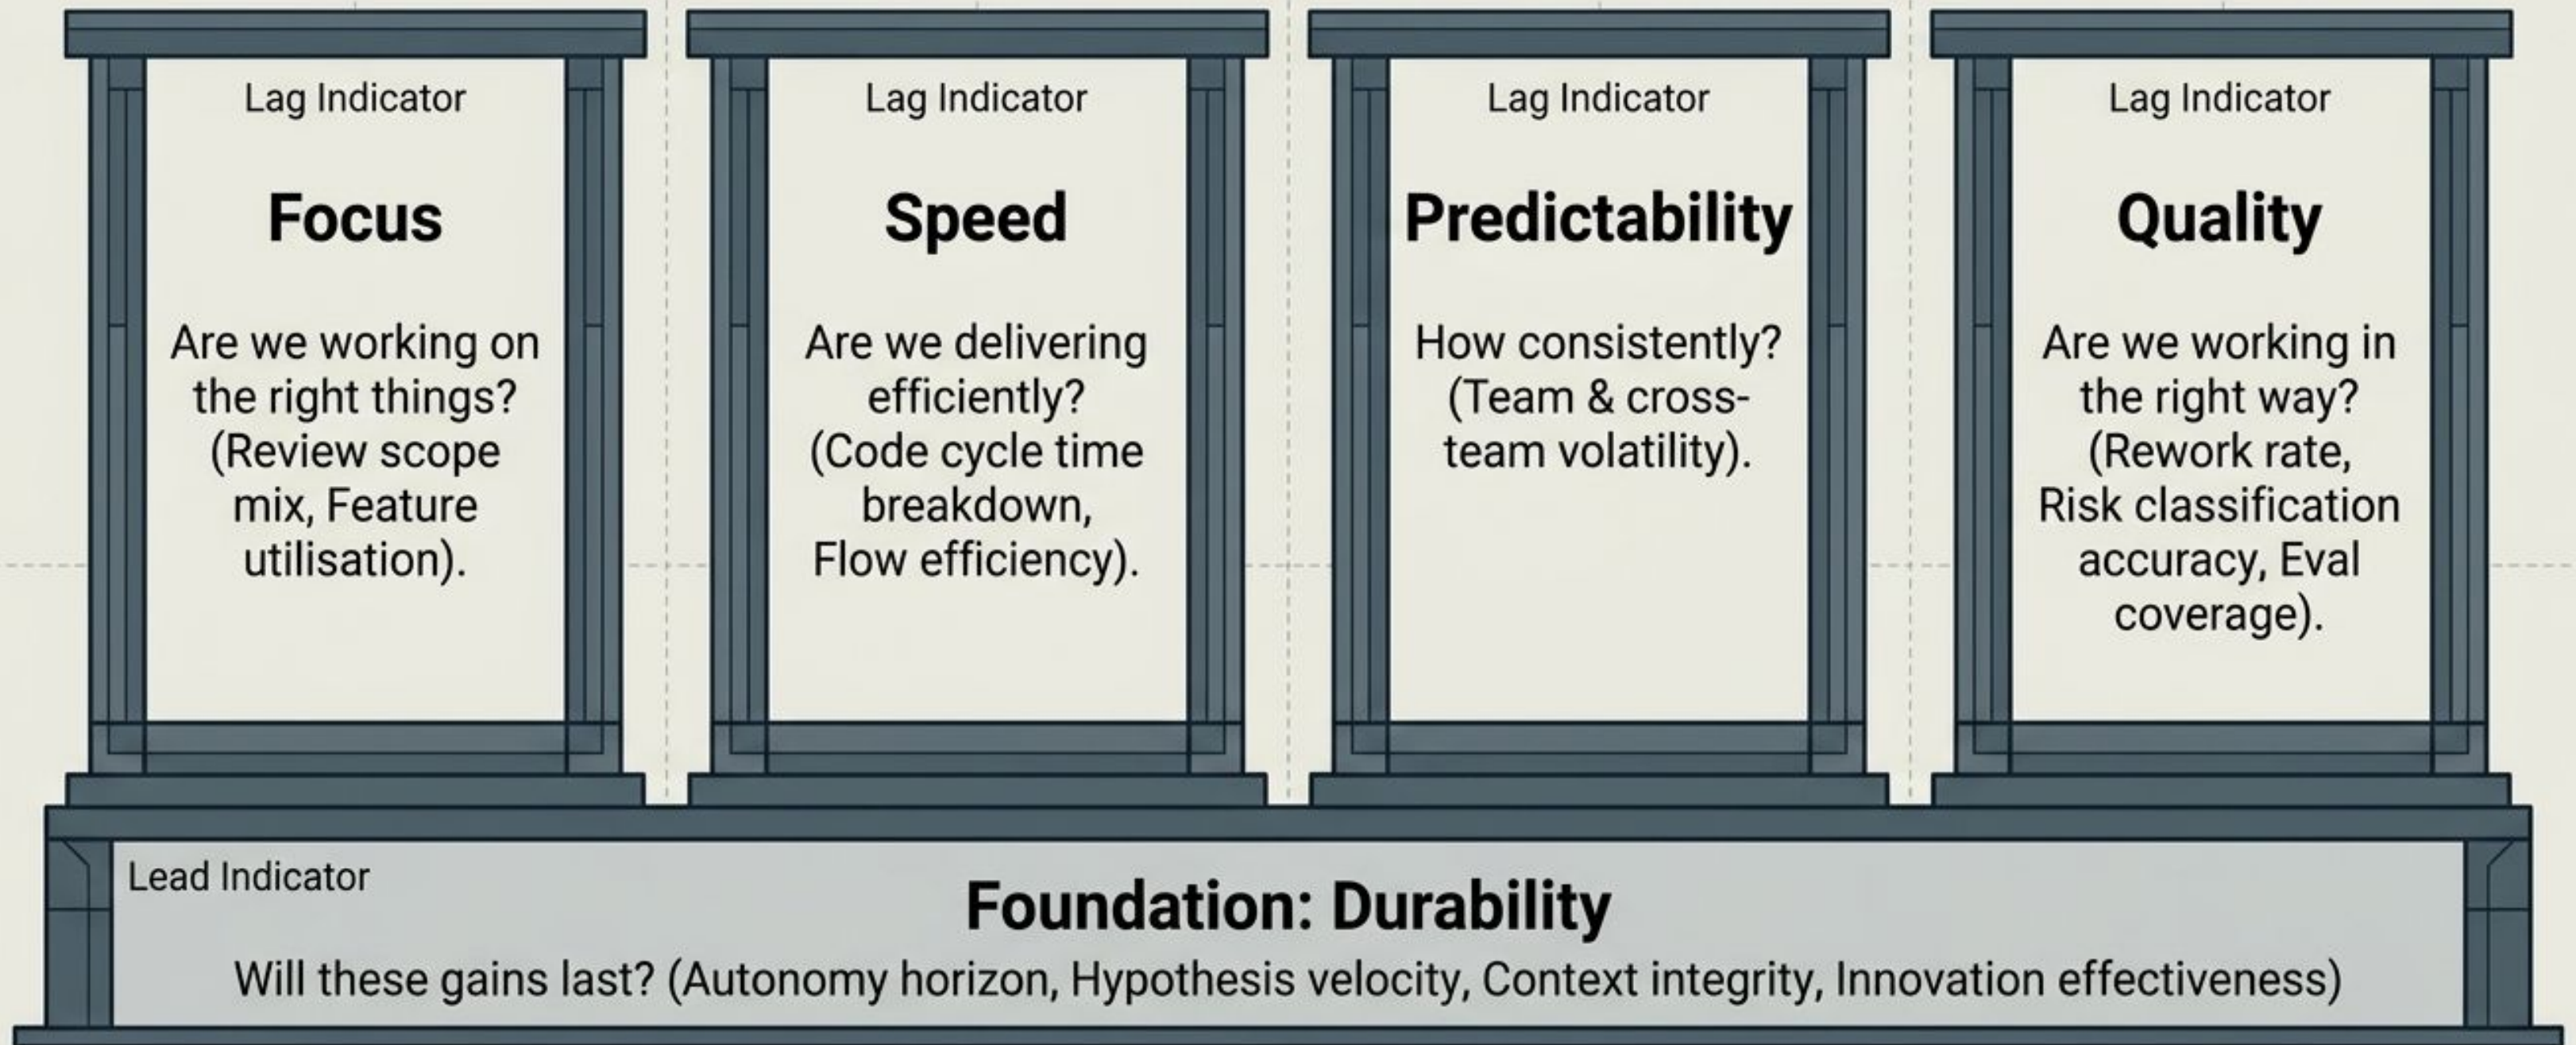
Lag Indicator

Focus

Are we working on the right things? (Review scope mix, Feature utilisation).

Lag Indicator

Speed

Are we delivering efficiently? (Code cycle time breakdown, Flow efficiency).

Lag Indicator

Predictability

How consistently? (Team & cross-team volatility).

Lag Indicator

Quality

Are we working in the right way? (Rework rate, Risk classification accuracy, Eval coverage).

Lead Indicator

Foundation: Durability

Will these gains last? (Autonomy horizon, Hypothesis velocity, Context integrity, Innovation effectiveness)